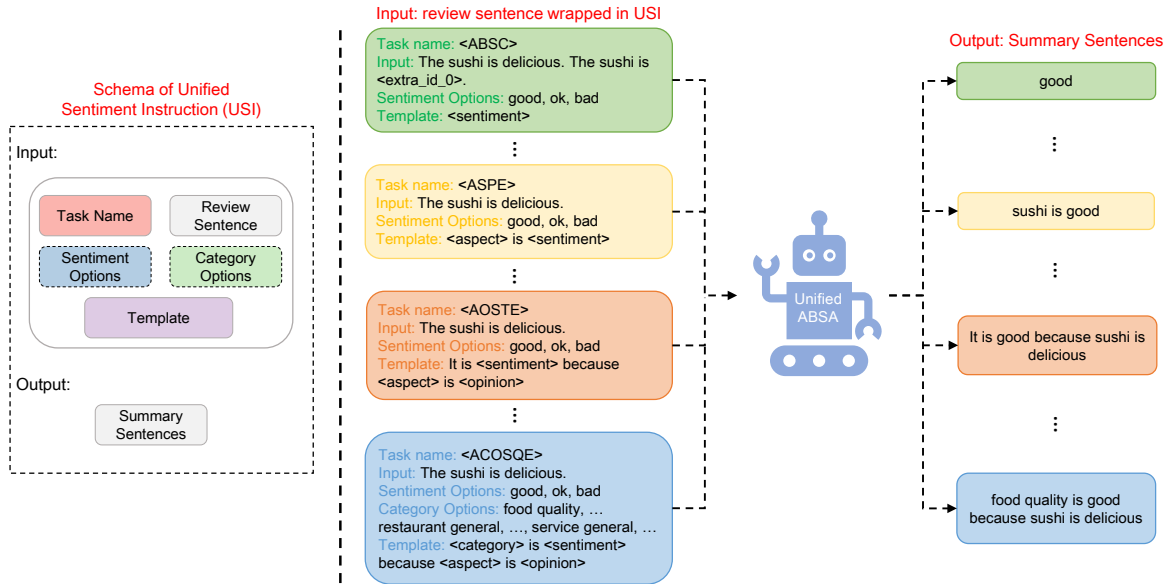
Schema of Unified Sentiment Instruction (USI)

Input:

Task Name

Review Sentence

Sentiment Options

Category Options

Template

Output:

Summary Sentences

Input: review sentence wrapped in USI

Task name: <ABSC>
Input: The sushi is delicious. The sushi is <extra_id_0>.
Sentiment Options: good, ok, bad
Template: <sentiment>

⋮

Task name: <ASPE>
Input: The sushi is delicious.
Sentiment Options: good, ok, bad
Template: <aspect> is <sentiment>

⋮

Task name: <AOSTE>
Input: The sushi is delicious.
Sentiment Options: good, ok, bad
Template: It is <sentiment> because <aspect> is <opinion>

⋮

Task name: <ACOSQE>
Input: The sushi is delicious.
Sentiment Options: good, ok, bad
Category Options: food quality, … restaurant general, …, service general, …
Template: <category> is <sentiment> because <aspect> is <opinion>

Unified ABSA

Output: Summary Sentences

good

⋮

sushi is good

⋮

It is good because sushi is delicious

⋮

food quality is good because sushi is delicious